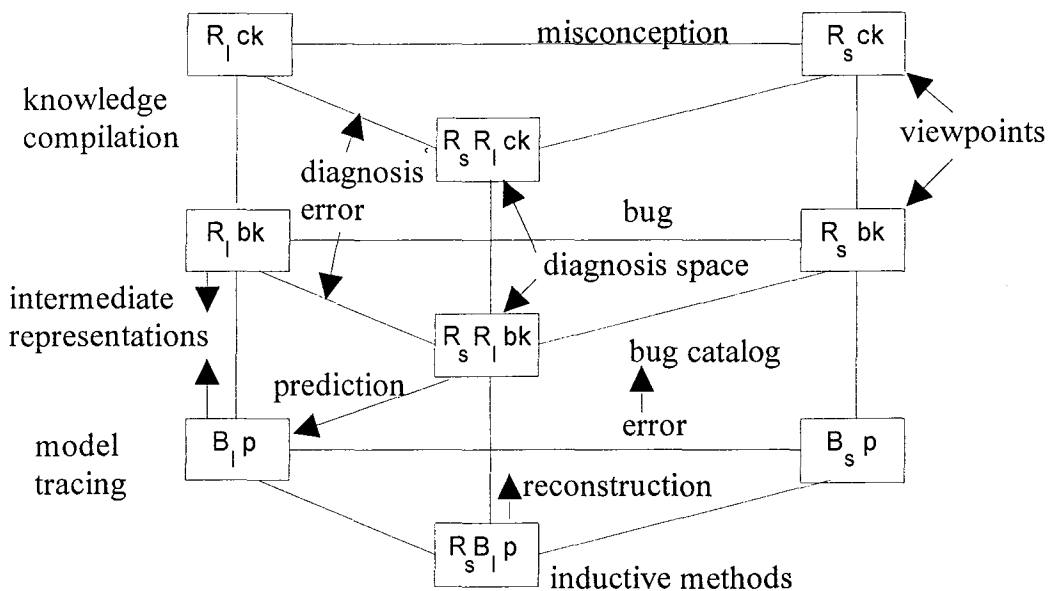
$R_I$ck

misconception

$R_s$ck

knowledge compilation

$R_s R_I$ck

viewpoints

diagnosis error

$R_I$bk

bug

$R_s$bk

diagnosis space

intermediate representations

$R_s R_I$bk

bug catalog

prediction

model tracing

$B_I$p

error

$B_s$p

reconstruction

$R_s B_I$p

inductive methods